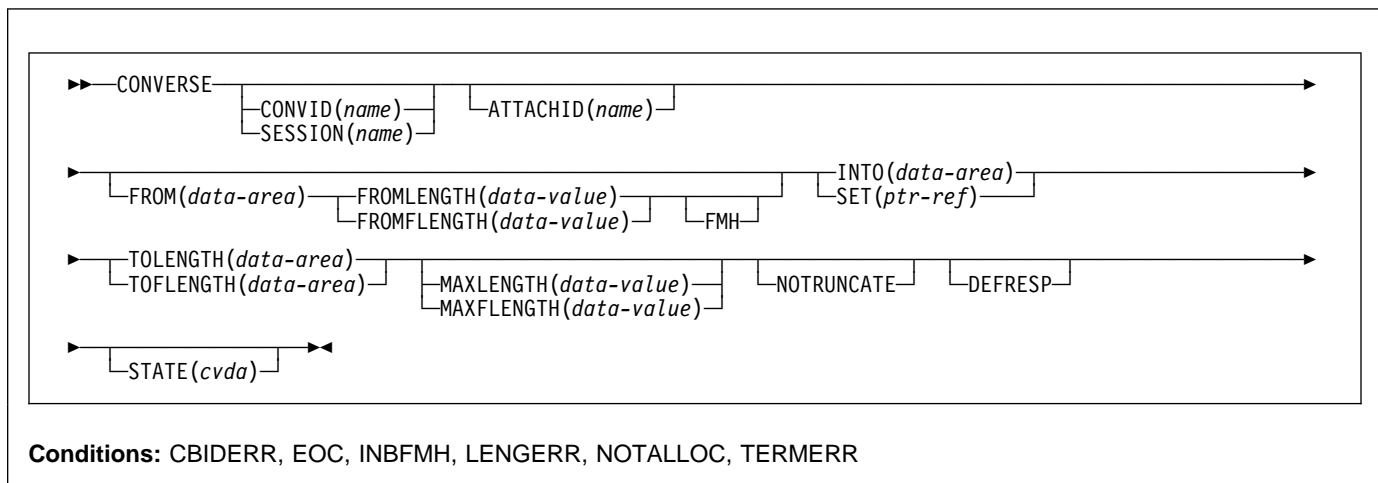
CONVERSE
CONVID(*name*)
SESSION(*name*)
ATTACHID(*name*)

FROM(*data-area*)
FROMLENGTH(*data-value*)
FROMFLENGTH(*data-value*)
FMH
INTO(*data-area*)
SET(*ptr-ref*)

TOLENGTH(*data-area*)
TOFLENGTH(*data-area*)
MAXLENGTH(*data-value*)
MAXFLENGTH(*data-value*)
NOTRUNCATE
DEFRESP

STATE(*cvda*)

**Conditions:** CBIDERR, EOC, INBFMH, LENGERR, NOTALLOC, TERMERR